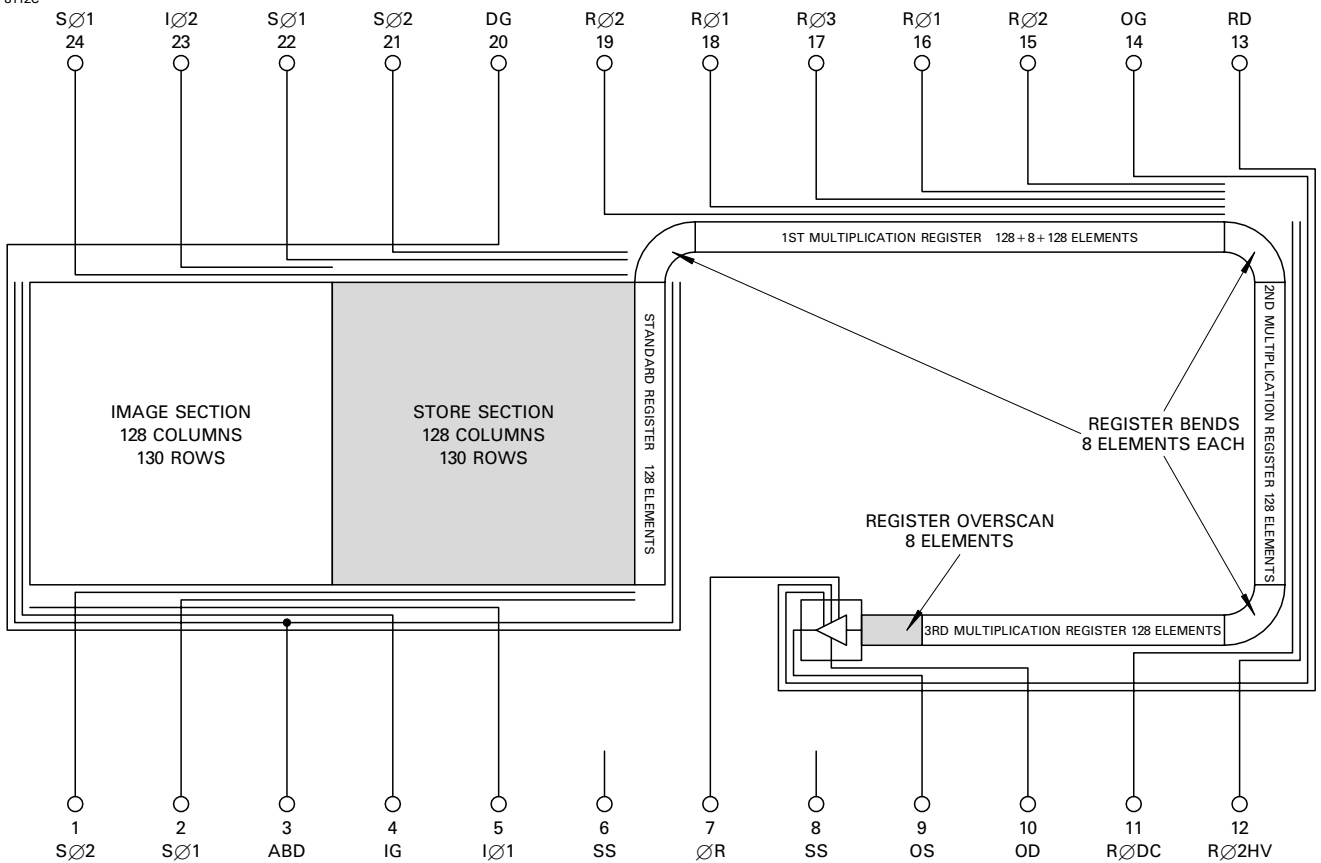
S$\varnothing$1 24
I$\varnothing$2 23
S$\varnothing$1 22
S$\varnothing$2 21
DG 20
R$\varnothing$2 19
R$\varnothing$1 18
R$\varnothing$3 17
R$\varnothing$1 16
R$\varnothing$2 15
OG 14
RD 13

1ST MULTIPLICATION REGISTER 128 + 8 + 128 ELEMENTS

2ND MULTIPLICATION REGISTER 128 ELEMENTS

STANDARD REGISTER 128 ELEMENTS

IMAGE SECTION
128 COLUMNS
130 ROWS

STORE SECTION
128 COLUMNS
130 ROWS

REGISTER BENDS
8 ELEMENTS EACH

REGISTER OVERSCAN
8 ELEMENTS

3RD MULTIPLICATION REGISTER 128 ELEMENTS

1 S$\varnothing$2
2 S$\varnothing$1
3 ABD
4 IG
5 I$\varnothing$1
6 SS
7 $\varnothing$R
8 SS
9 OS
10 OD
11 R$\varnothing$DC
12 R$\varnothing$2HV